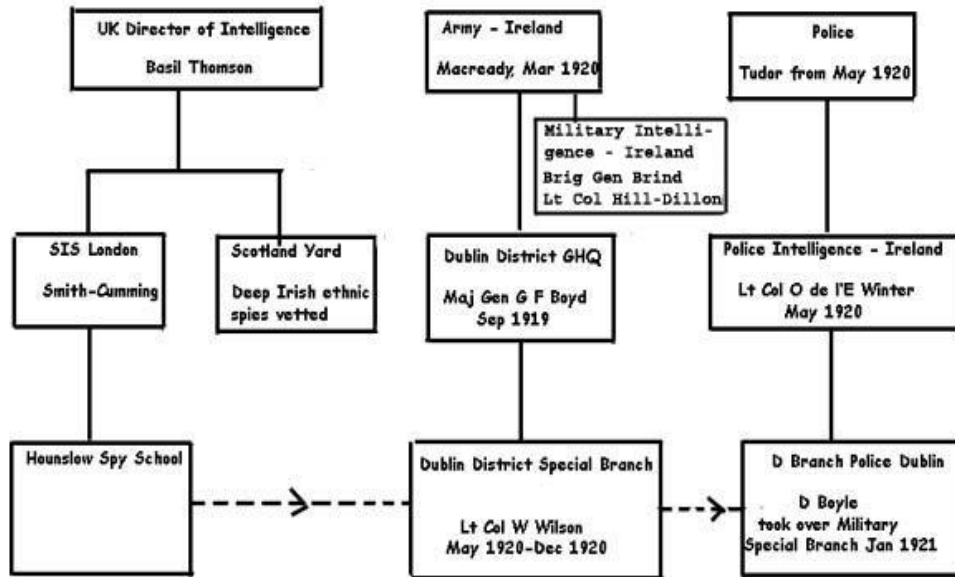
UK Director of Intelligence

Basil Thomson

Army - Ireland

Macready, Mar 1920

Police

Tudor from May 1920

Military Intelligence - Ireland
Brig Gen Brind
Lt Col Hill-Dillon

SIS London

Smith-Cumming

Scotland Yard

Deep Irish ethnic spies vetted

Dublin District GHQ

Maj Gen G F Boyd
Sep 1919

Police Intelligence - Ireland

Lt Col O de l'E Winter
May 1920

Hounslow Spy School

Dublin District Special Branch

Lt Col W Wilson
May 1920-Dec 1920

D Branch Police Dublin

D Boyle
took over Military
Special Branch Jan 1921